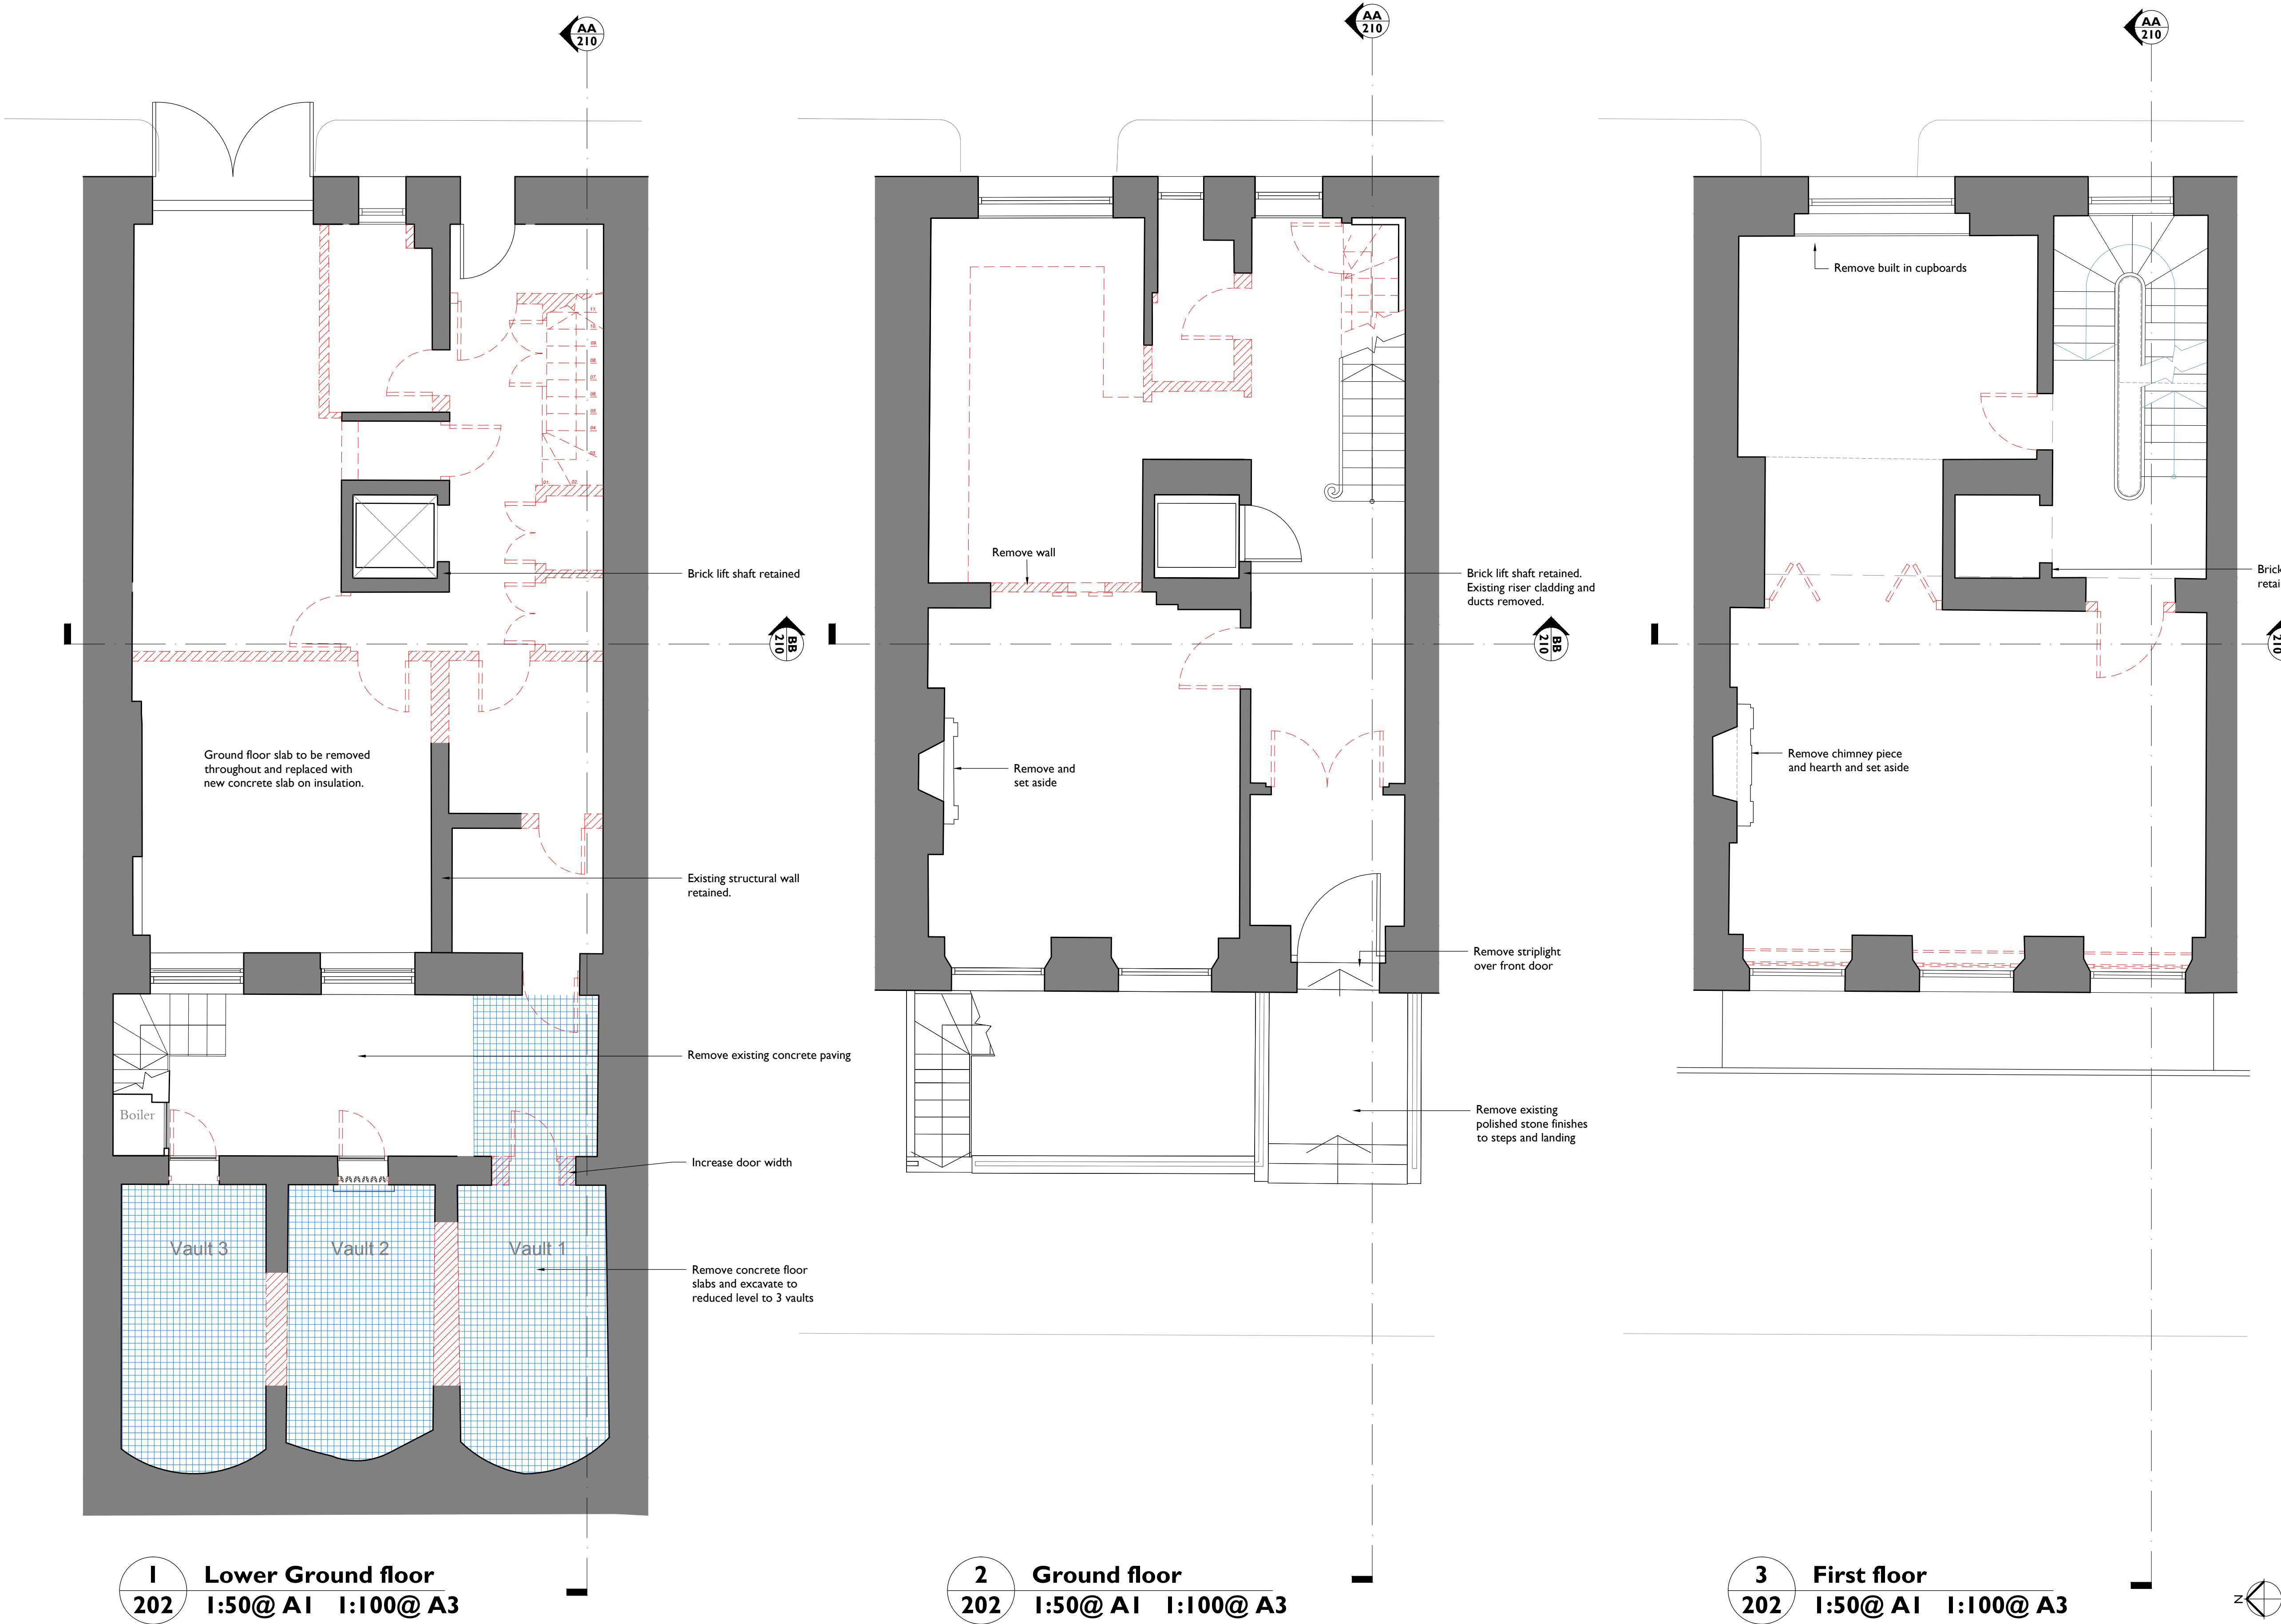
AA
210

AA
210

AA
210

Brick lift shaft retained

BB
210

Ground floor slab to be removed throughout and replaced with new concrete slab on insulation.

Existing structural wall retained.

Boiler

Remove existing concrete paving

Increase door width

Vault 3

Vault 2

Vault 1

Remove concrete floor slabs and excavate to reduced level to 3 vaults

Remove wall

Brick lift shaft retained. Existing riser cladding and ducts removed.

BB
210

Remove and set aside

Remove striplight over front door

Remove existing polished stone finishes to steps and landing

Remove built in cupboards

Brick retai

Remove chimney piece and hearth and set aside

1
202
Lower Ground floor
1:50@ A1 1:100@ A3

2
202
Ground floor
1:50@ A1 1:100@ A3

3
202
First floor
1:50@ A1 1:100@ A3

N